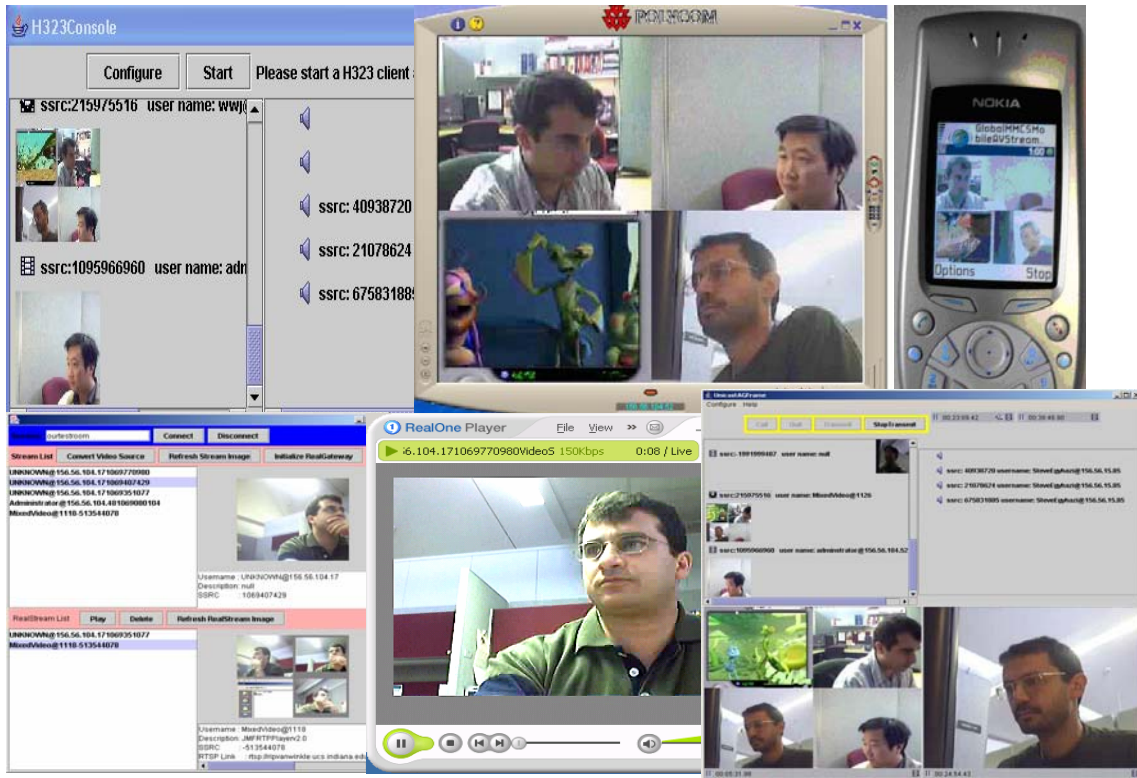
H323Console

Configure Start Please start a H323 client a

ssrc:215975516 user name: wwj

ssrc:1095966960 user name: adm

ssrc: 40938720

ssrc: 21078624

ssrc: 67583188

POLYCOM

NOKIA

GlobalMMCSMobileAVStream

Options Stop

ourtestroom Connect Disconnect

Stream List Convert Video Source Refresh Stream Image Initialize RealGateway

UNKNOWN@156.56.104.171069770980
UNKNOWN@156.56.104.171069407429
UNKNOWN@156.56.104.171069351077
Administrator@156.56.104.481069080104
MixedVideo@1118-513544078

Username : UNKNOWN@156.56.104.17
Description: null
SSRC : 1069407429

RealStream List Play Delete Refresh RealStream Image

UNKNOWN@156.56.104.171069351077
MixedVideo@1118-513544078

Username : MixedVideo@1118
Description: JMFRTPPlayer2.0
SSRC : -513544078
RTSP Link : rtsp://ripvanwinkle.ucs.indiana.edu

RealOne Player File View

i6.104.171069770980VideoS 150Kbps 0:08 / Live

UnicastAGFrame
Configure Help

Call Quit Transmit StopTransmit

ssrc: 1091999487 user name: null

ssrc:215975516 user name: MixedVideo@1126

ssrc:1095966960 user name: administrator@156.56.104.52

ssrc: 40938720 username: SteveEgAuzi@156.56.15.85
ssrc: 21078624 username: SteveEgAuzi@156.56.15.85
ssrc: 67583188 username: SteveEgAuzi@156.56.15.85